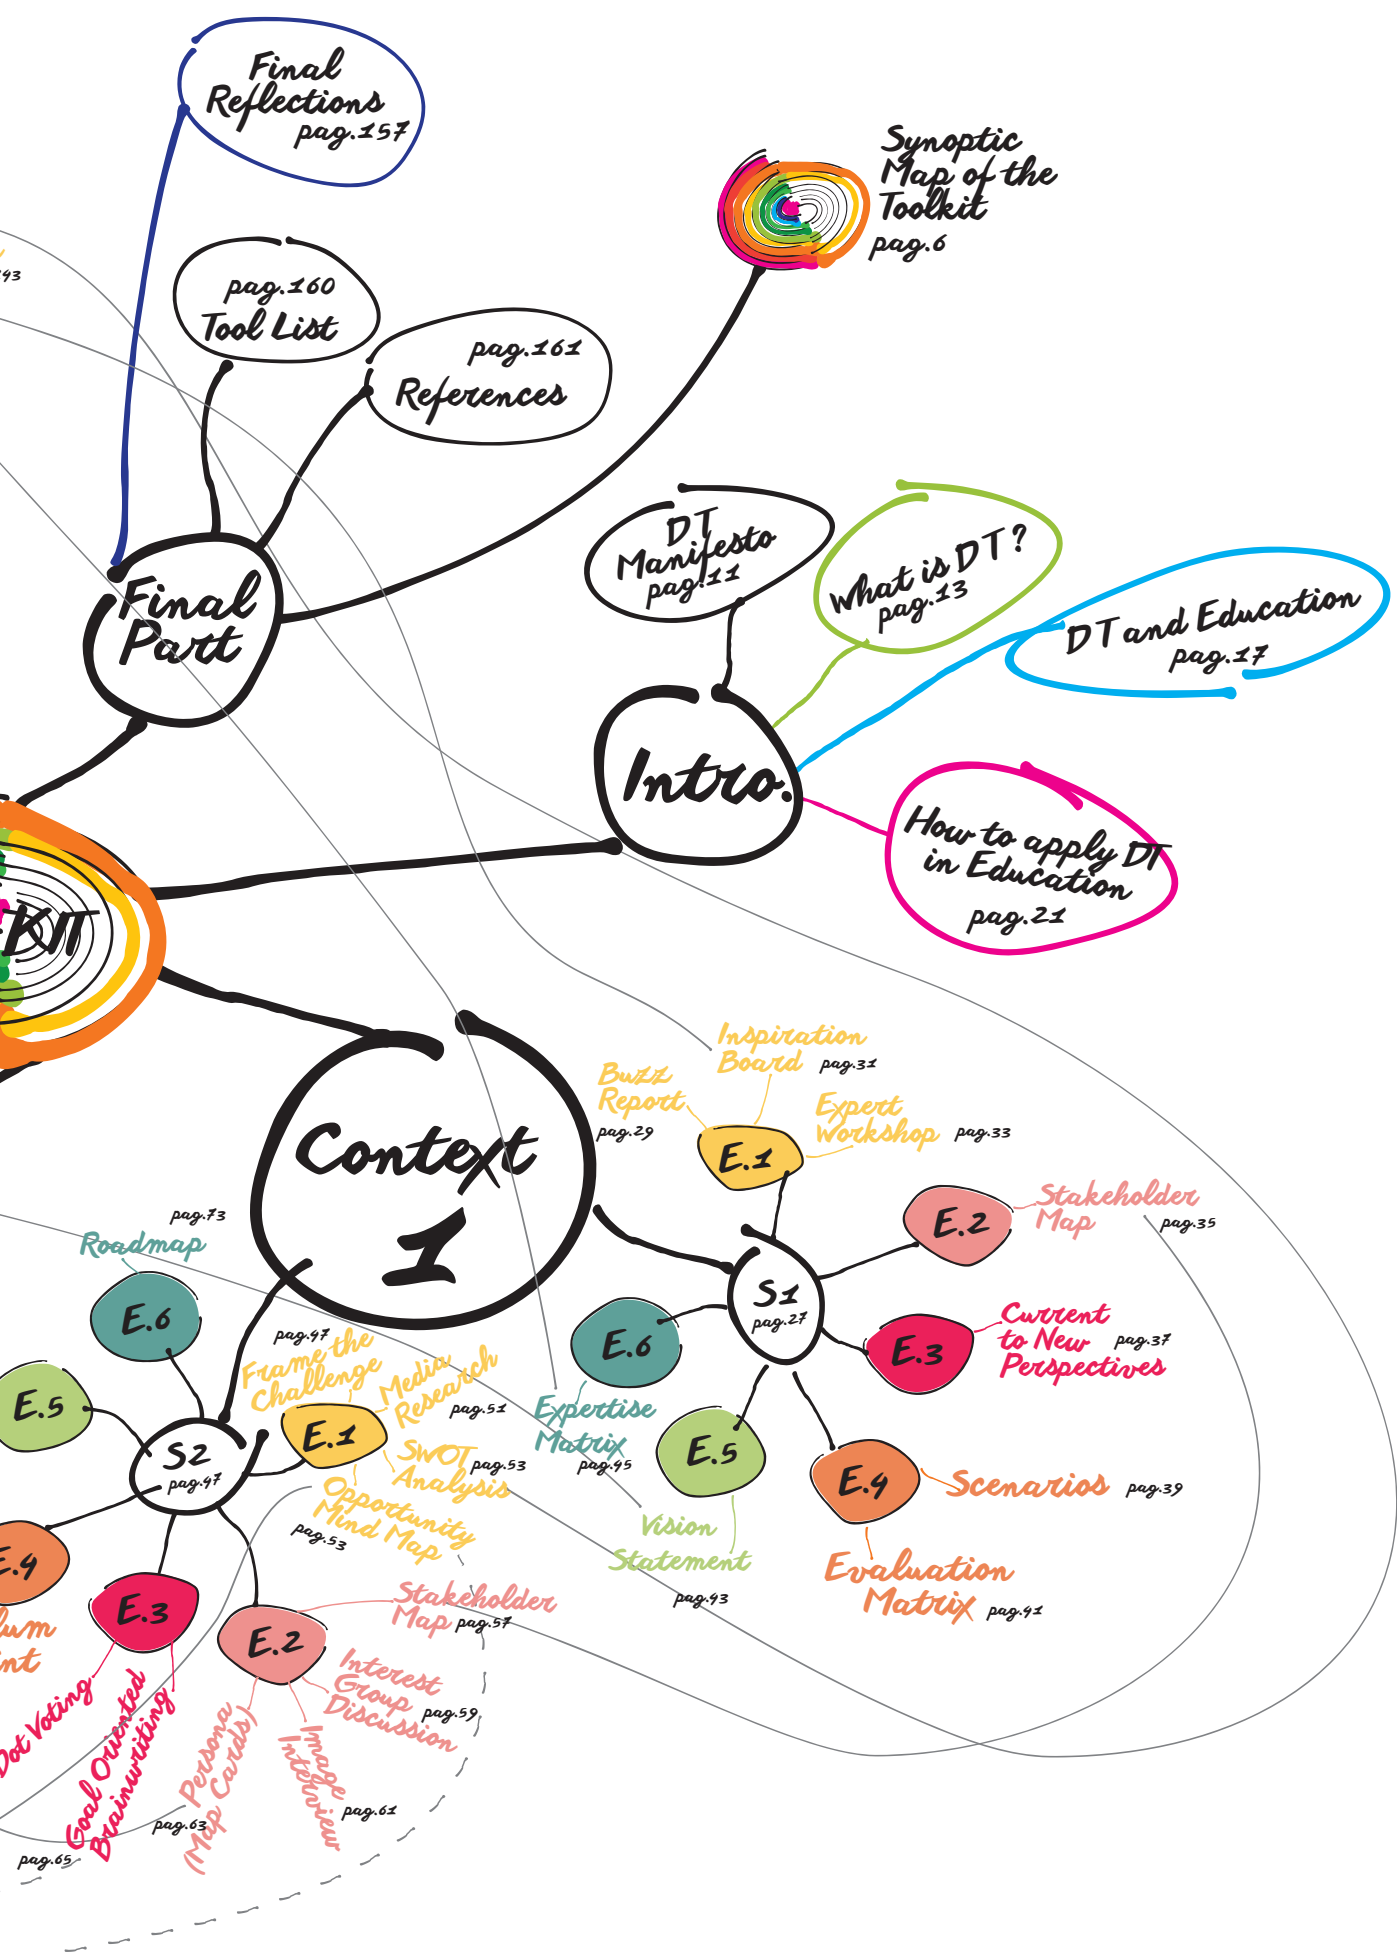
Final Reflections pag.157

pag.43

pag.160 Tool List

pag.161 References

Synoptic Map of the Toolkit pag.6

Final Part

DT Manifesto pag.11

What is DT? pag.13

DT and Education pag.17

Intro.

How to apply DT in Education pag.21

KIT

Context 1

Inspiration Board pag.31

Buzz Report pag.29

Expert Workshop pag.33

E.1

E.2 Stakeholder Map pag.35

S1 pag.27

E.6

E.3 Current to New Perspectives pag.37

E.5

E.4 Scenarios pag.39

Evaluation Matrix pag.41

Vision Statement pag.43

Expertise Matrix pag.45

pag.73 Roadmap

E.6

E.5

pag.47 Frame the Challenge

Media Research pag.51

E.1

SWOT Analysis pag.53

S2 pag.47

Opportunity Mind Map pag.53

E.4

E.3

E.2

Stakeholder Map pag.57

Interest Group Discussion pag.59

Image Interview pag.61

Persona (Map Cards) pag.63

Goal Oriented Brainwriting

Dot Voting

pag.65

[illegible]um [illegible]nt